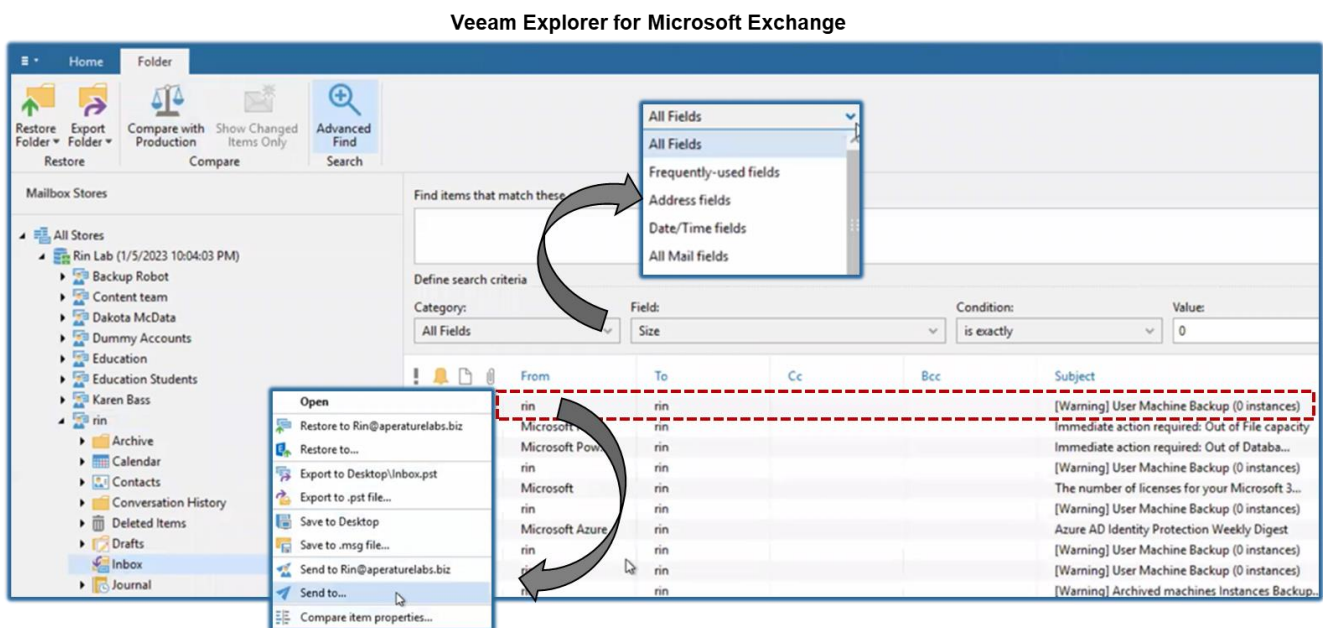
Veeam Explorer for Microsoft Exchange

Home Folder

Restore Folder Export Folder Compare with Production Show Changed Items Only Advanced Find

Restore Compare Search

Mailbox Stores

All Stores
Rin Lab (1/5/2023 10:04:03 PM)
Backup Robot
Content team
Dakota McData
Dummy Accounts
Education
Education Students
Karen Bass
rin
Archive
Calendar
Contacts
Conversation History
Deleted Items
Drafts
Inbox
Journal

Find items that match these

All Fields
All Fields
Frequently-used fields
Address fields
Date/Time fields
All Mail fields

Define search criteria

Category: All Fields
Field: Size
Condition: is exactly
Value: 0

Open
Restore to Rin@aperaturelabs.biz
Restore to...
Export to Desktop\Inbox.pst
Export to .pst file...
Save to Desktop
Save to .msg file...
Send to Rin@aperaturelabs.biz
Send to...
Compare item properties...

| From | To | Cc | Bcc | Subject |
|---|---|---|---|---|
| rin | rin | | | [Warning] User Machine Backup (0 instances) |
| Microsoft | rin | | | Immediate action required: Out of File capacity |
| Microsoft Pow | rin | | | Immediate action required: Out of Databa... |
| rin | rin | | | [Warning] User Machine Backup (0 instances) |
| Microsoft | rin | | | The number of licenses for your Microsoft 3... |
| rin | rin | | | [Warning] User Machine Backup (0 instances) |
| Microsoft Azure | rin | | | Azure AD Identity Protection Weekly Digest |
| rin | rin | | | [Warning] User Machine Backup (0 instances) |
| rin | rin | | | [Warning] User Machine Backup (0 instances) |
| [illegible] | rin | | | [Warning] Archived machines Instances Backup... |